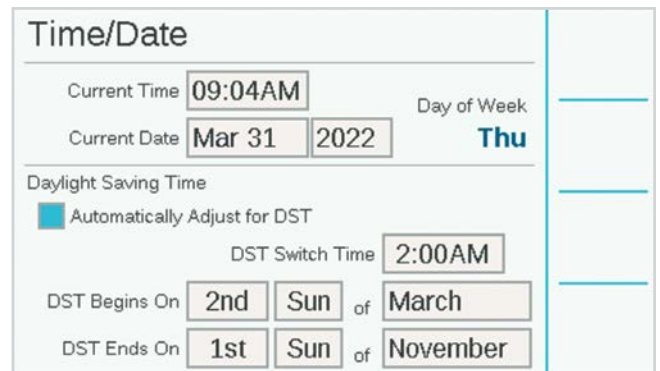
Time/Date

Current Time 09:04AM

Current Date Mar 31 2022

Day of Week
Thu

Daylight Saving Time

Automatically Adjust for DST

DST Switch Time 2:00AM

DST Begins On 2nd Sun of March

DST Ends On 1st Sun of November